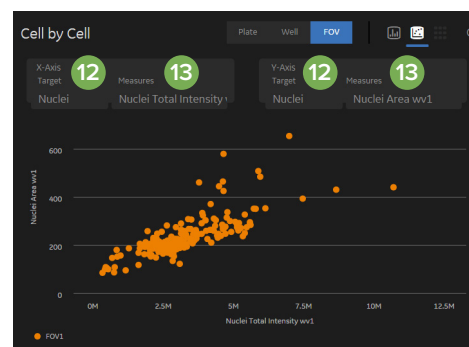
Cell by Cell

Plate Well FOV

X-Axis
Target
12
Nuclei

13
Measures
Nuclei Total Intensity

Y-Axis
Target
12
Nuclei

13
Measures
Nuclei Area wv1

600
400
200
0

Nuclei Area wv1

0M 2.5M 5M 7.5M 10M 12.5M

Nuclei Total Intensity wv1

FOV1